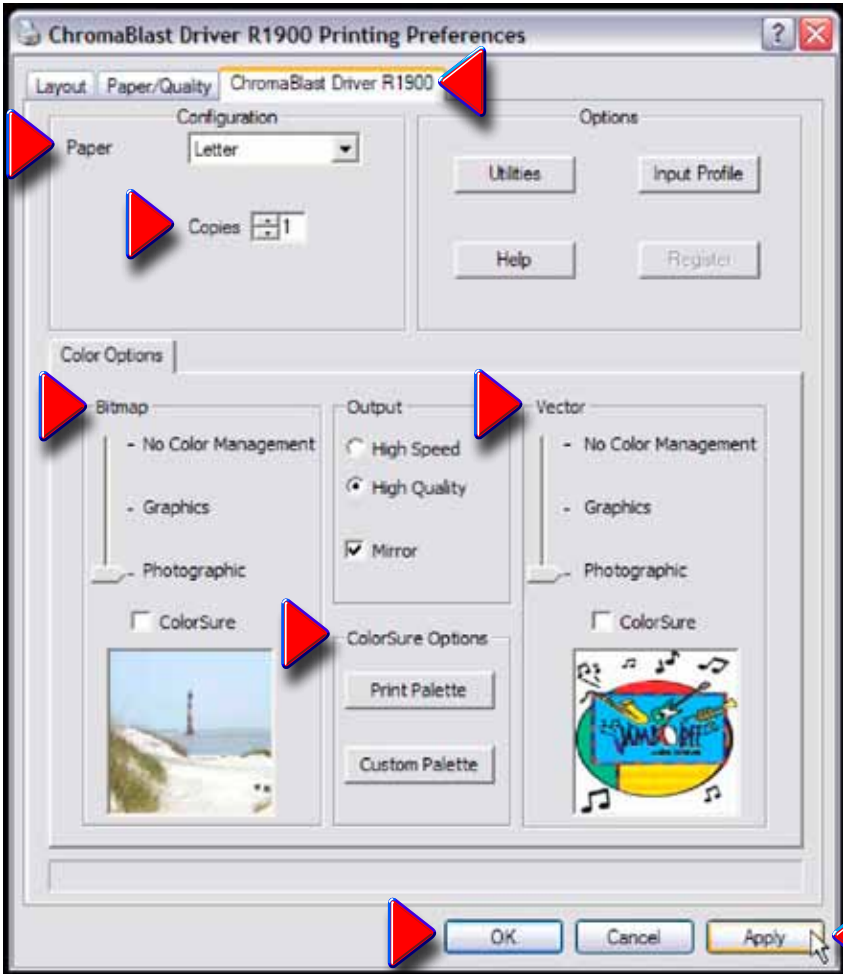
ChromaBlast Driver R1900 Printing Preferences

?

Layout | Paper/Quality | ChromaBlast Driver R1900

Configuration

Paper Letter

Copies 1

Options

Utilities

Input Profile

Help

Register

Color Options

Bitmap

No Color Management

Graphics

Photographic

ColorSure

Output

High Speed

High Quality

Mirror

ColorSure Options

Print Palette

Custom Palette

Vector

No Color Management

Graphics

Photographic

ColorSure

OK

Cancel

Apply